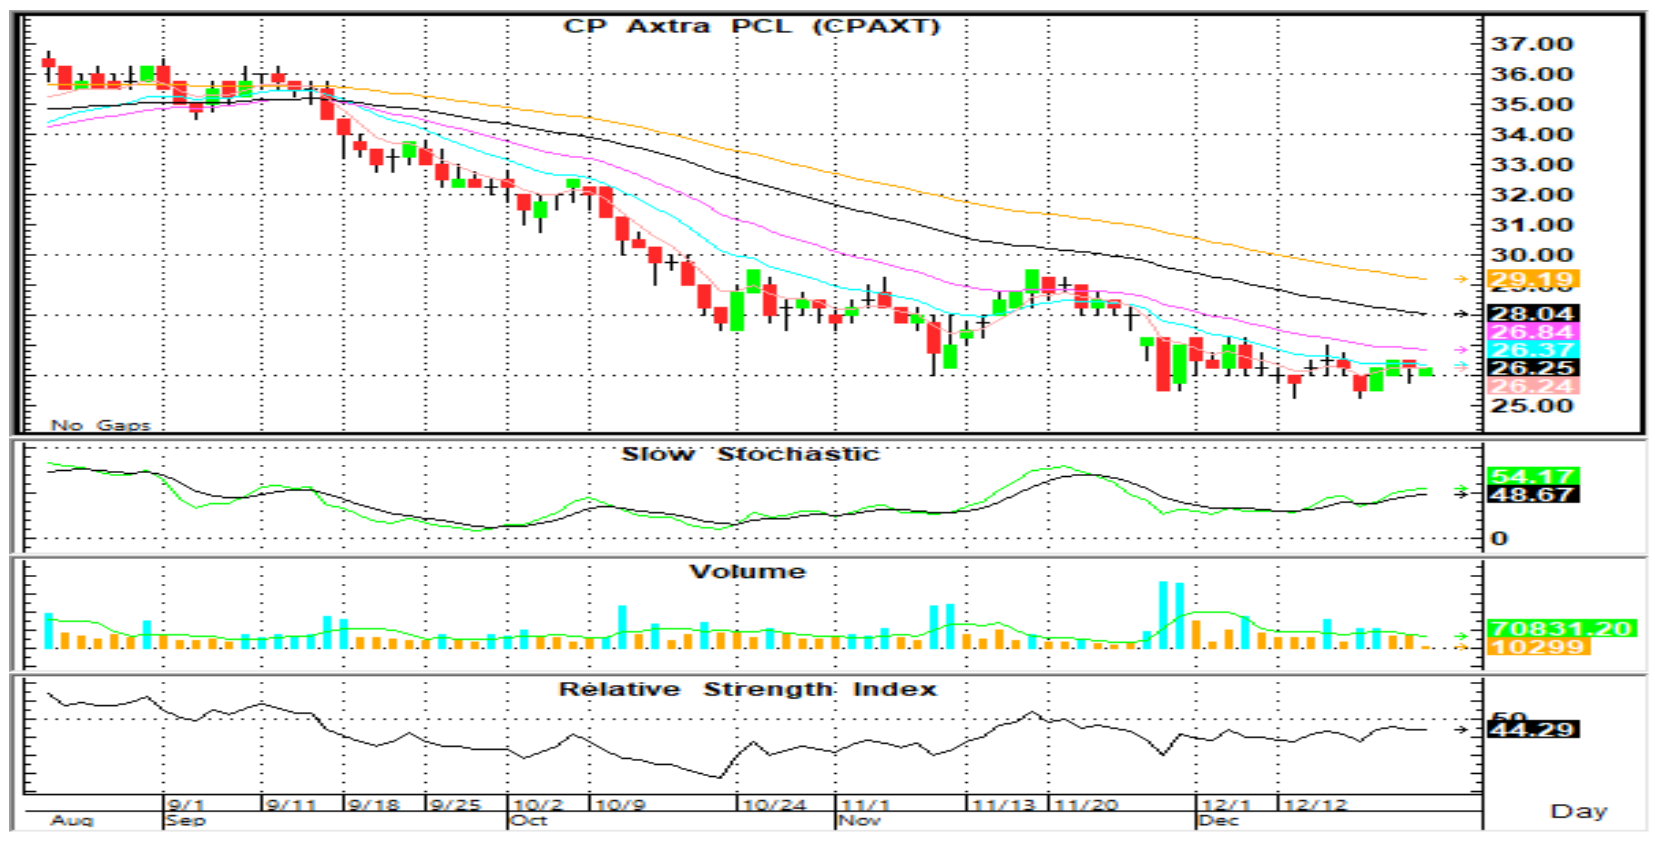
CP Axtra PCL (CPAXT)

37.00
36.00
35.00
34.00
33.00
32.00
31.00
30.00
29.19
28.04
26.84
26.37
26.25
26.24
25.00

No Gaps

Slow Stochastic

54.17
48.67
0

Volume

70831.20
10299

Relative Strength Index

50
44.29

9/1
9/11
9/18
9/25
10/2
10/9
10/24
11/1
11/13
11/20
12/1
12/12
Aug
Sep
Oct
Nov
Dec

Day